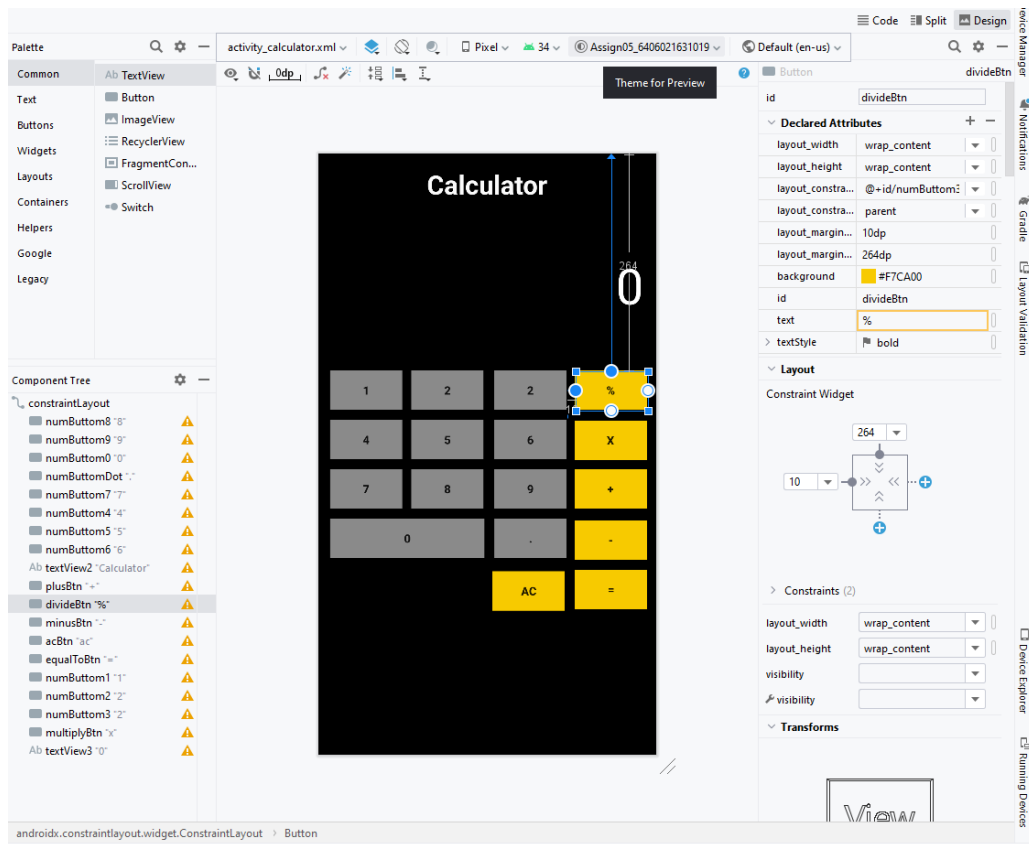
Code Split Design

Palette

activity_calculator.xml Pixel 34 Assign05_6406021631019 Default (en-us)

0dp

Theme for Preview

Button divideBtn

Common
Text
Buttons
Widgets
Layouts
Containers
Helpers
Google
Legacy

Ab TextView
Button
ImageView
RecyclerView
FragmentCon...
ScrollView
Switch

Component Tree

constraintLayout
numButtom8 "8"
numButtom9 "9"
numButtom0 "0"
numButtomDot "."
numButtom7 "7"
numButtom4 "4"
numButtom5 "5"
numButtom6 "6"
Ab textView2 "Calculator"
plusBtn "+"
divideBtn "%"
minusBtn "-"
acBtn "ac"
equalToBtn "="
numButtom1 "1"
numButtom2 "2"
numButtom3 "2"
multiplyBtn "x"
Ab textView3 "0"

Calculator

264

0

| 1 | 2 | 2 | % |
|---|---|---|---|
| 4 | 5 | 6 | X |
| 7 | 8 | 9 | + |
| 0 | | . | - |
| | | AC | = |

| id | divideBtn |
|---|---|

Declared Attributes

| layout_width | wrap_content |
|---|---|
| layout_height | wrap_content |
| layout_constra... | @+id/numButtom3 |
| layout_constra... | parent |
| layout_margin... | 10dp |
| layout_margin... | 264dp |
| background | #F7CA00 |
| id | divideBtn |
| text | % |
| textStyle | bold |

Layout

Constraint Widget

264

10

Constraints (2)

| layout_width | wrap_content |
|---|---|
| layout_height | wrap_content |
| visibility | |
| visibility | |

Transforms

View

androidx.constraintlayout.widget.ConstraintLayout > Button

Device Manager
Notifications
Gradle
Layout Validation
Device Explorer
Running Devices